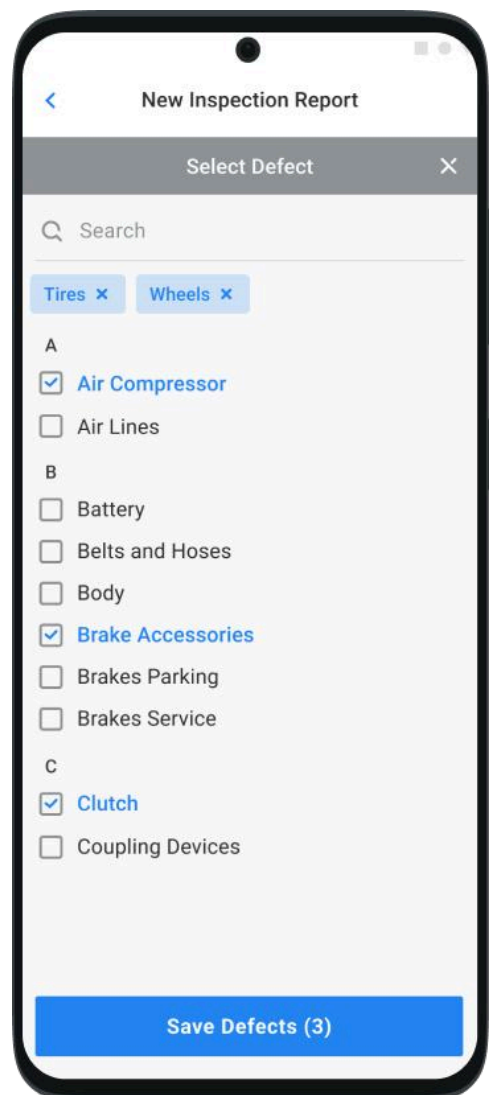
<

New Inspection Report

Select Defect

×

Search

Tires ×

Wheels ×

A

Air Compressor

Air Lines

B

Battery

Belts and Hoses

Body

Brake Accessories

Brakes Parking

Brakes Service

C

Clutch

Coupling Devices

Save Defects (3)